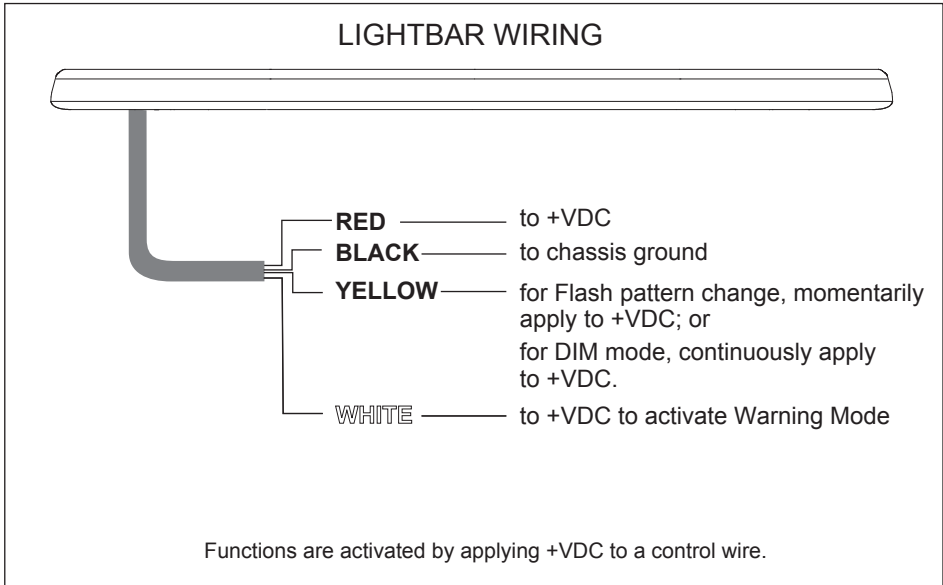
LIGHTBAR WIRING

RED — to +VDC

BLACK — to chassis ground

YELLOW — for Flash pattern change, momentarily apply to +VDC; or

for DIM mode, continuously apply to +VDC.

WHITE — to +VDC to activate Warning Mode

Functions are activated by applying +VDC to a control wire.